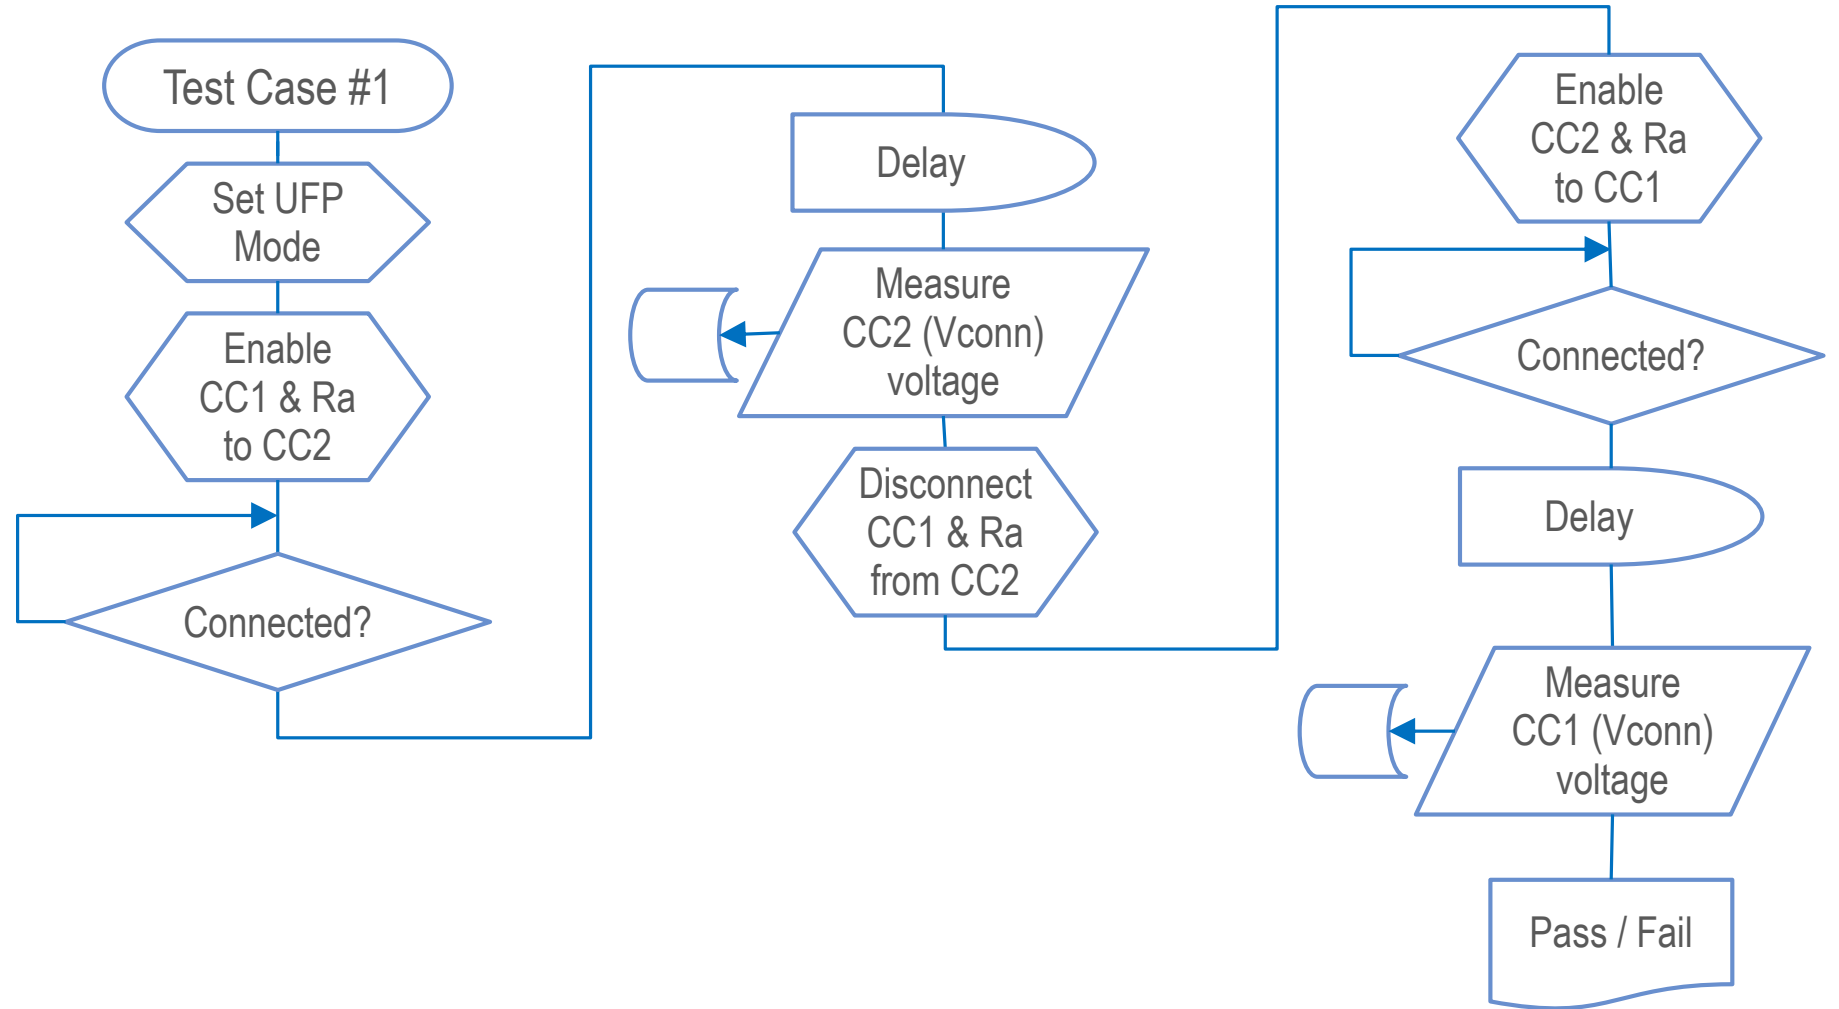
Test Case #1

Set UFP Mode

Enable CC1 & Ra to CC2

Connected?

Delay

Measure CC2 (Vconn) voltage

Disconnect CC1 & Ra from CC2

Enable CC2 & Ra to CC1

Connected?

Delay

Measure CC1 (Vconn) voltage

Pass / Fail